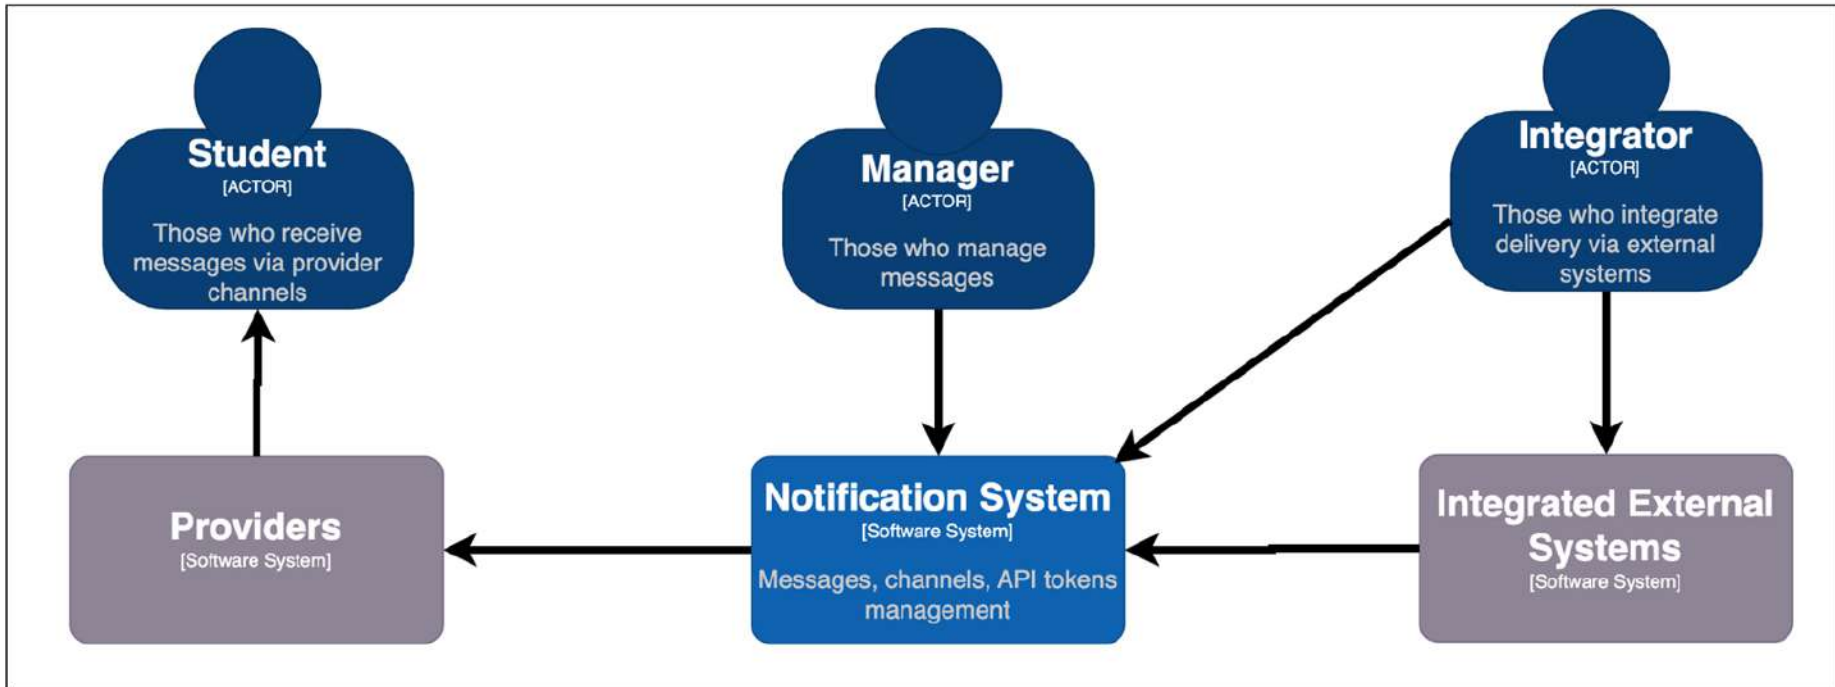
Student
[ACTOR]
Those who receive messages via provider channels

Manager
[ACTOR]
Those who manage messages

Integrator
[ACTOR]
Those who integrate delivery via external systems

Providers
[Software System]

Notification System
[Software System]
Messages, channels, API tokens management

Integrated External Systems
[Software System]